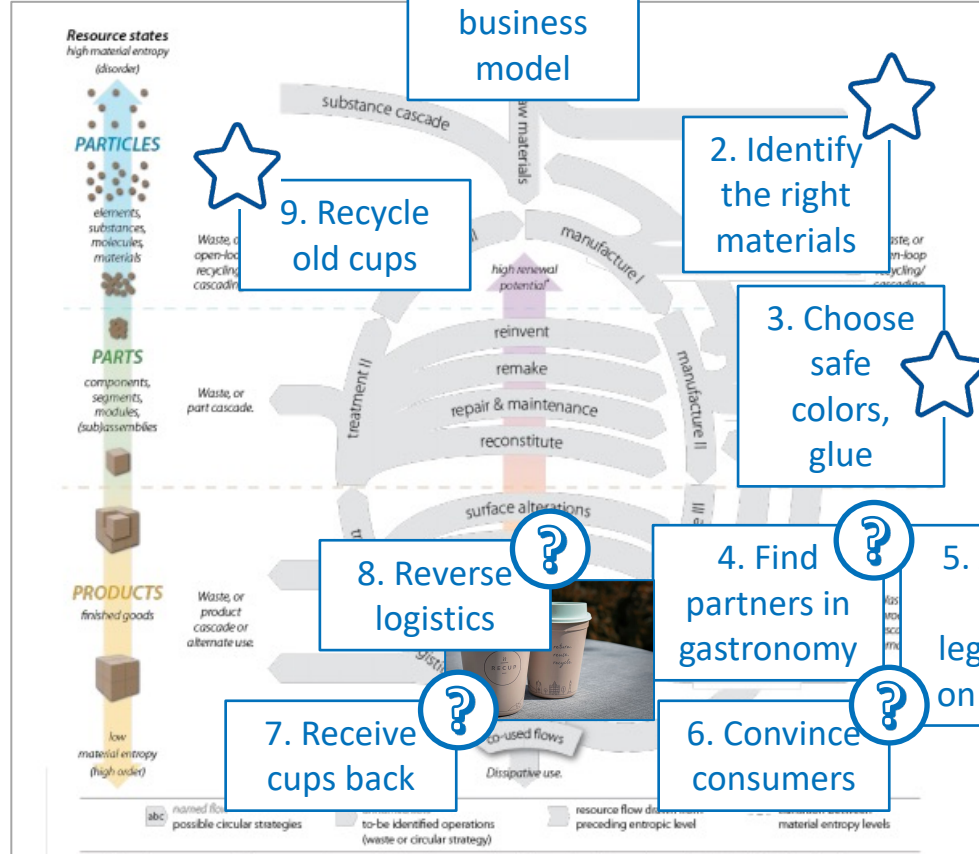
business model

Resource states
high material entropy
(disorder)

PARTICLES

elements, substances, molecules, materials

PARTS

components, segments, modules, (sub)assemblies

PRODUCTS

finished goods

low material entropy
(high order)

substance cascade

raw materials

manufacture I

manufacture II

treatment II

high renewal potential*

reinvent

remake

repair & maintenance

reconstitute

surface alterations

Waste, or open-loop recycling/ cascading

Waste, or part cascade.

Waste, or product cascade or alternate use.

Waste, or open-loop recycling/ cascading

to-used flows

Dissipative use.

9. Recycle old cups

2. Identify the right materials

3. Choose safe colors, glue

8. Reverse logistics

4. Find partners in gastronomy

5. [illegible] leg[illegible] on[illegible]

7. Receive cups back

6. Convince consumers

RECUP

abc possible circular strategies

to-be identified operations (waste or circular strategy)

resource flow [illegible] preceding entropic level

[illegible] material entropy levels